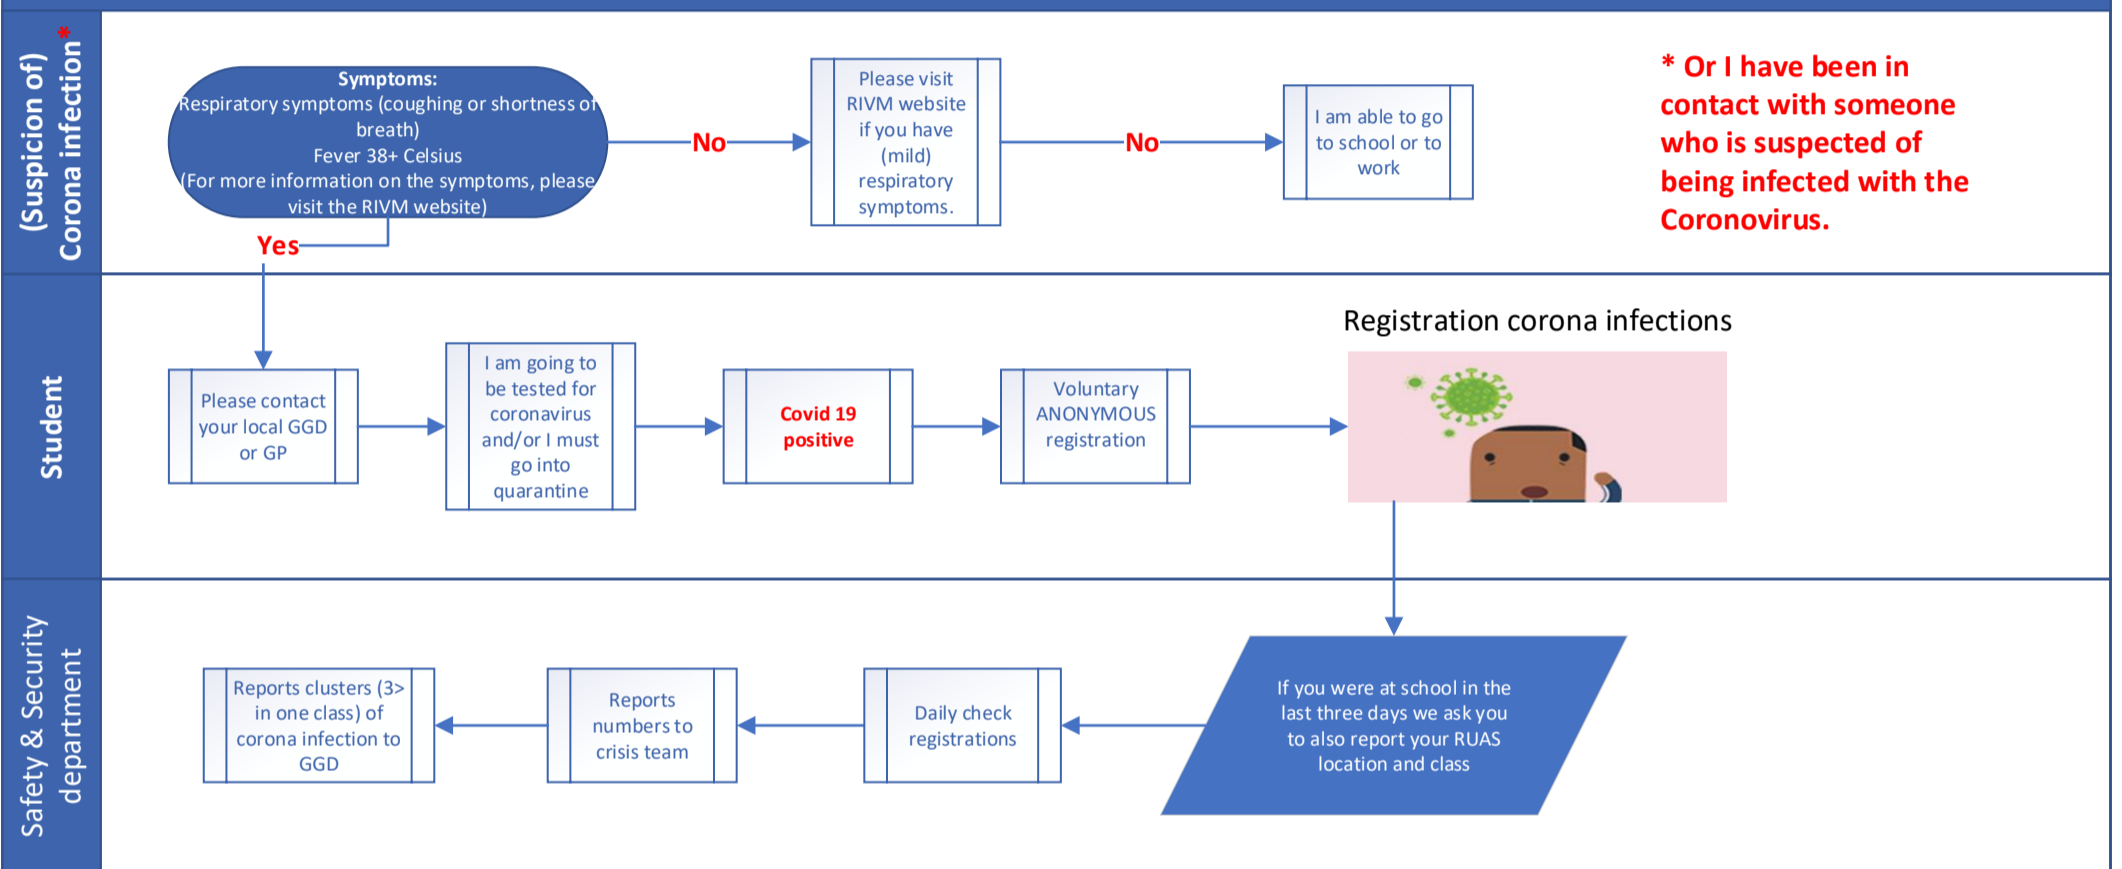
(Suspicion of) Corona infection*

Symptoms:
Respiratory symptoms (coughing or shortness of breath)
Fever 38+ Celsius
(For more information on the symptoms, please visit the RIVM website)

No

Please visit RIVM website if you have (mild) respiratory symptoms.

No

I am able to go to school or to work

* Or I have been in contact with someone who is suspected of being infected with the Coronovirus.

Yes

Student

Please contact your local GGD or GP

I am going to be tested for coronavirus and/or I must go into quarantine

Covid 19 positive

Voluntary ANONYMOUS registration

Registration corona infections

Safety & Security department

If you were at school in the last three days we ask you to also report your RUAS location and class

Daily check registrations

Reports numbers to crisis team

Reports clusters (3> in one class) of corona infection to GGD